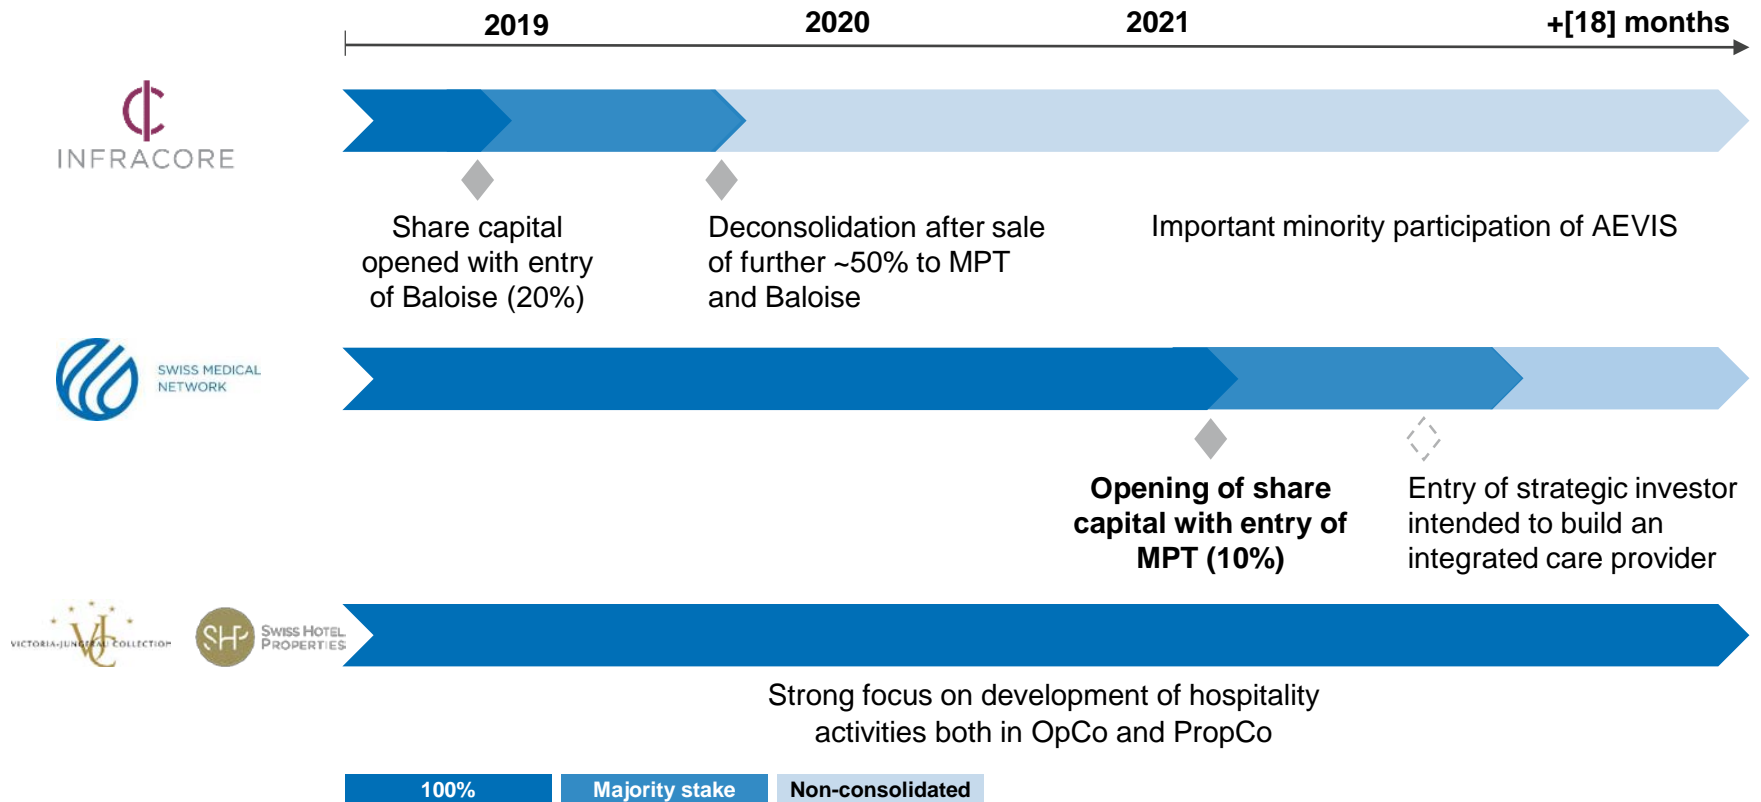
2019
2020
2021
+[18] months

INFRACORE

Share capital opened with entry of Baloise (20%)

Deconsolidation after sale of further ~50% to MPT and Baloise

Important minority participation of AEVIS

SWISS MEDICAL NETWORK

Opening of share capital with entry of MPT (10%)

Entry of strategic investor intended to build an integrated care provider

VICTORIA-JUNGFRAU COLLECTION

SHP Swiss Hotel Properties

Strong focus on development of hospitality activities both in OpCo and PropCo

100%
Majority stake
Non-consolidated